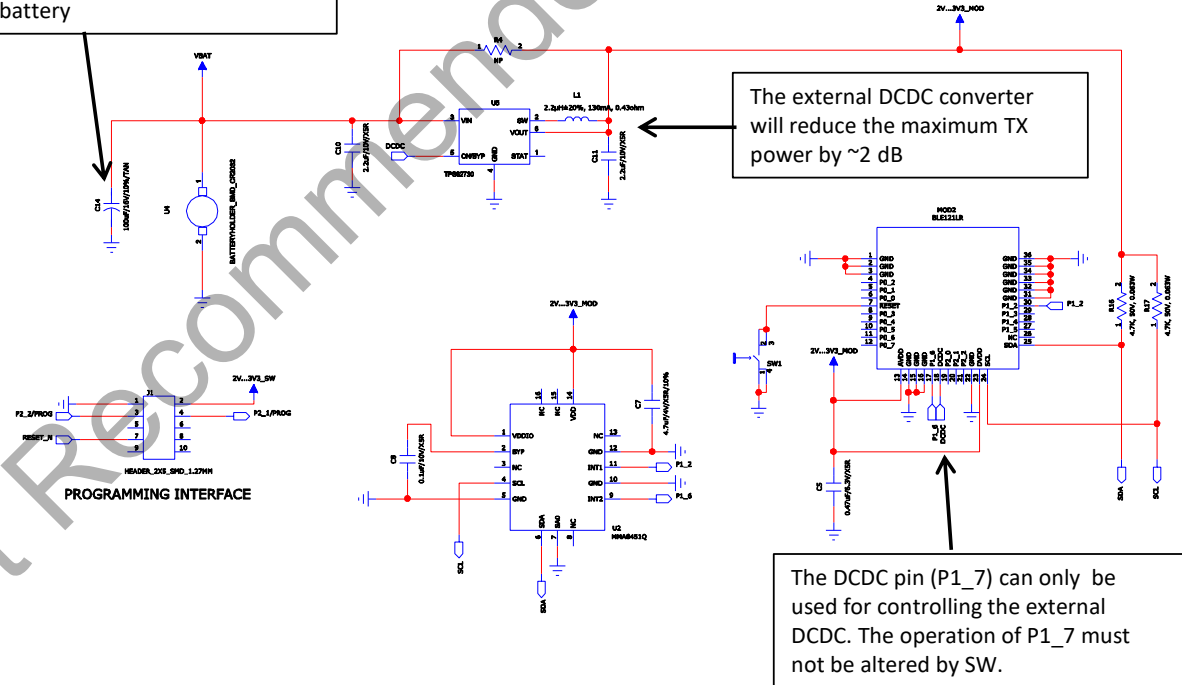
battery

VBAT

R4
NP

2V...3V3_MOD

L1
2.2µH±20%, 130mA, 0.43ohm

U5
VIN
SW
VOUT
ON/BYP
STAT
GND
TPS62730

DCDC

C10
2.2uF/10V/X5R

C11
2.2uF/10V/X5R

The external DCDC converter will reduce the maximum TX power by ~2 dB

C14
100uF/10V/10%/TAN

U4
BATTERYHOLDER_SMD_CR2032

MOD2
BLE121LR

GND
GND
GND
P2_2
P2_1
P2_0
RESET
P0_0
P0_1
P0_2
P0_3
P0_4
P0_5

GND
GND
GND
GND
GND
P1_0
P1_1
P1_2
P1_3
P1_4
P1_5
NC
SDA

AVDD
GND
GND
GND
P1_6
DCDC
P1_7
DVDD
SCL

P1_2

R16
4.7K, 50V, 0.063W

R17
4.7K, 50V, 0.063W

SW1

2V...3V3_MOD

2V...3V3_MOD

J1
P2_2/PROG
RESET_N
P2_1/PROG
HEADER_2X5_SMD_1.27MM

PROGRAMMING INTERFACE

2V...3V3_SW

C8
0.1uF/10V/X5R

C7
4.7uF/4V/X5R/10%

U2
MMA8451Q
VDDIO
BYP
NC
SCL
GND
NC
NC
VDD
NC
GND
INT1
GND
INT2
SDA
SA0
NC

P1_2
P1_6

SCL
SDA

P1_6
DCDC

C5
0.47uF/6.3V/X5R

SDA
SCL

The DCDC pin (P1_7) can only be used for controlling the external DCDC. The operation of P1_7 must not be altered by SW.